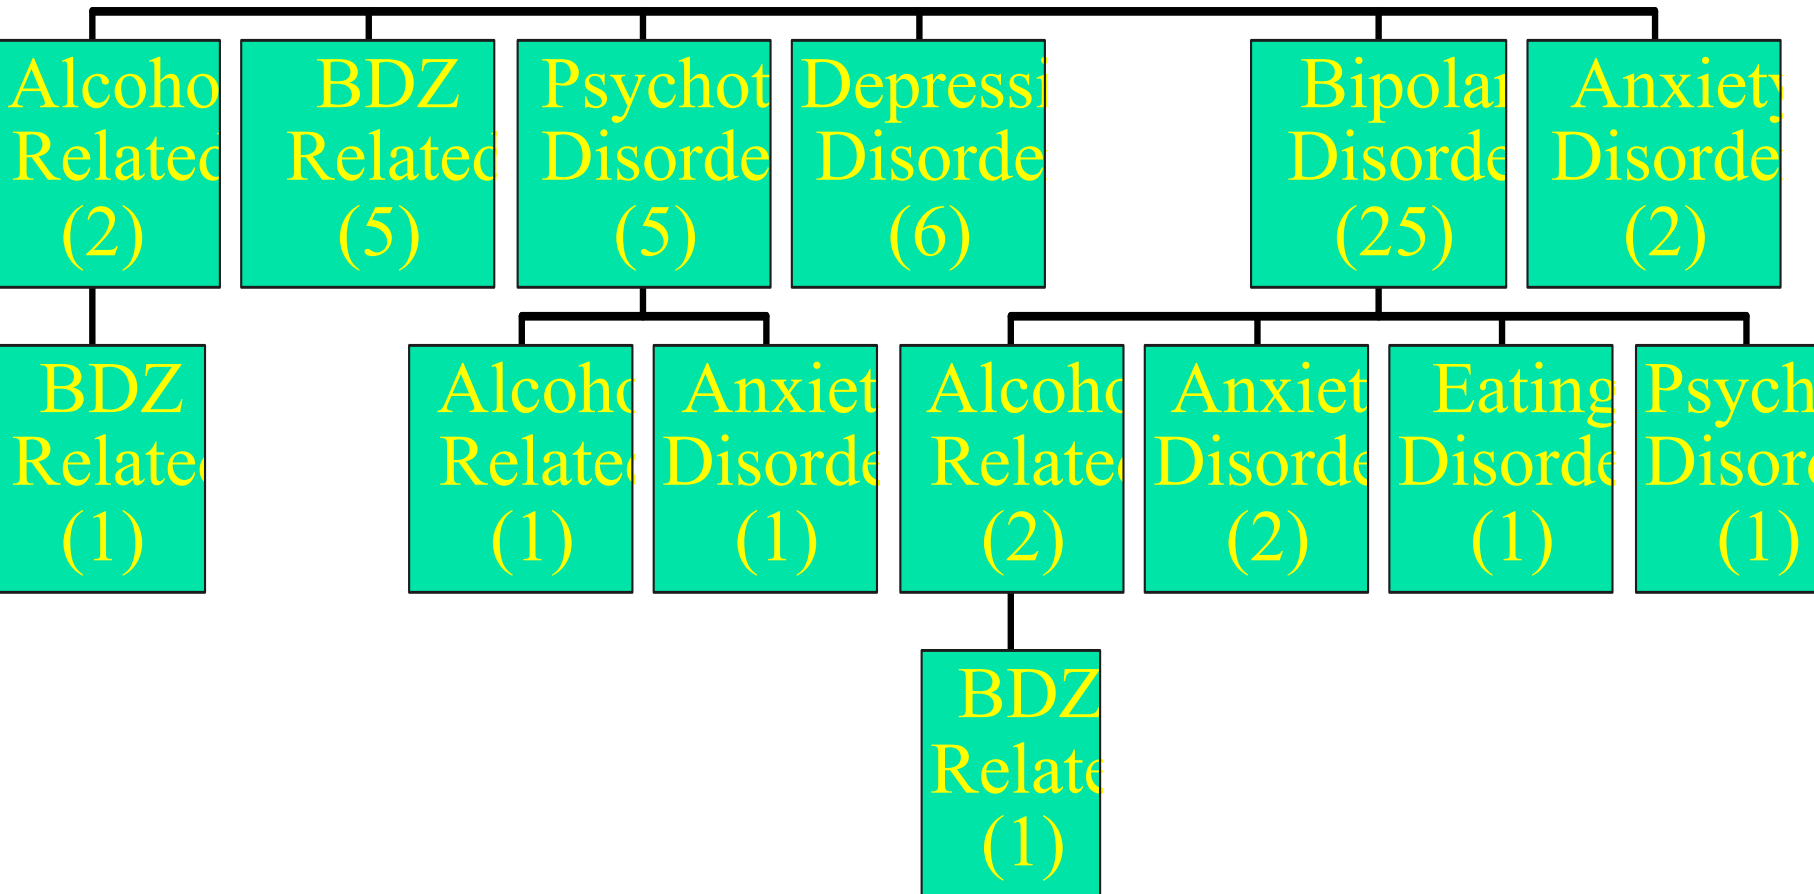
Alcoho Related (2)

BDZ Related (5)

Psychot Disorde (5)

Depressi Disorde (6)

Bipolar Disorde (25)

Anxiety Disorde (2)

BDZ Relate (1)

Alcoho Relate (1)

Anxiet Disorde (1)

Alcoho Relate (2)

Anxiet Disorde (2)

Eating Disorde (1)

Psych Disor (1)

BDZ Relate (1)